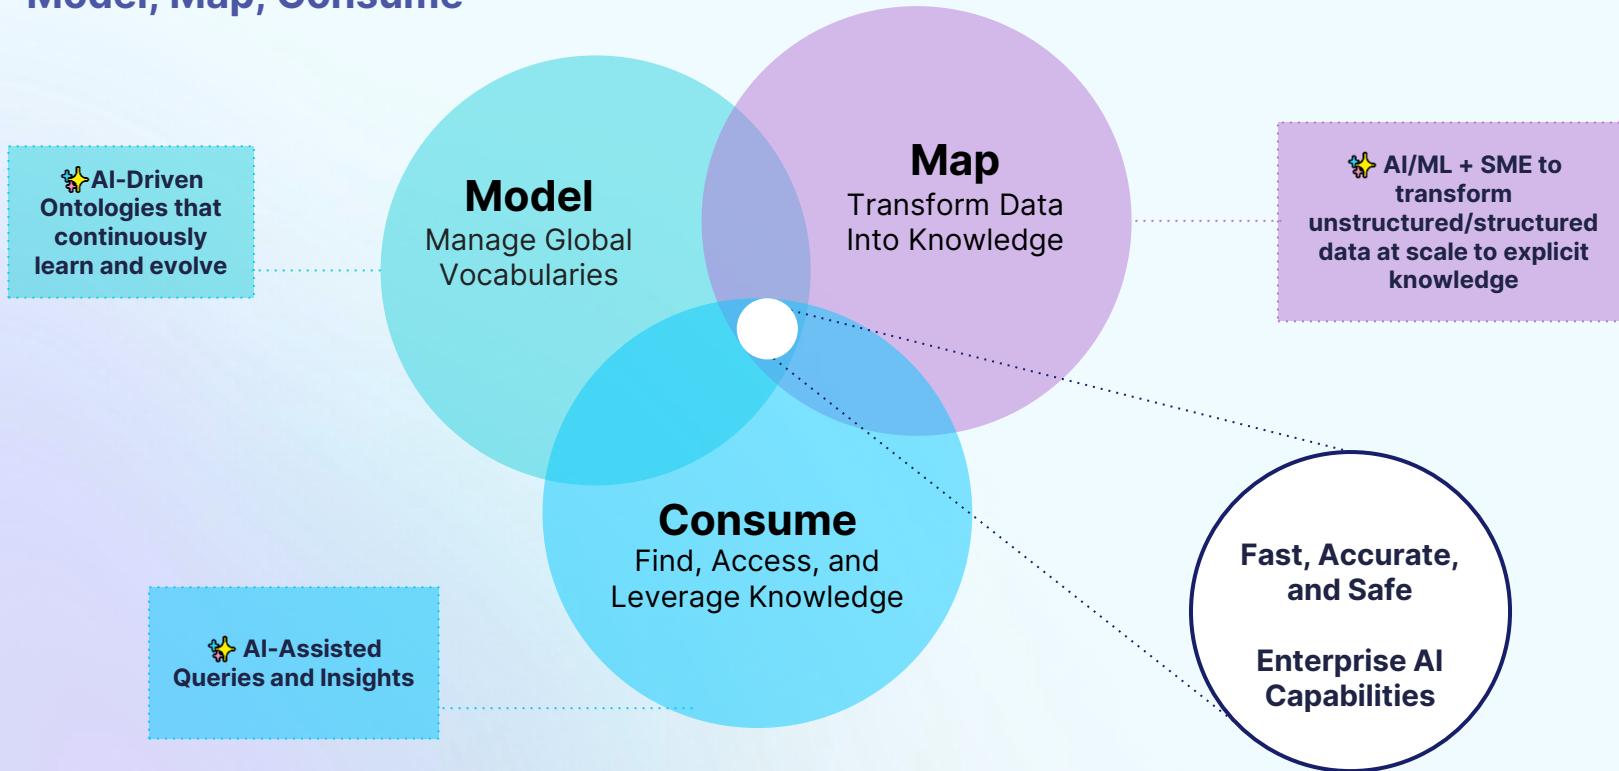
Model, Map, Consume

AI-Driven Ontologies that continuously learn and evolve

Model
Manage Global Vocabularies

Map
Transform Data Into Knowledge

AI/ML + SME to transform unstructured/structured data at scale to explicit knowledge

Consume
Find, Access, and Leverage Knowledge

AI-Assisted Queries and Insights

Fast, Accurate, and Safe

Enterprise AI Capabilities